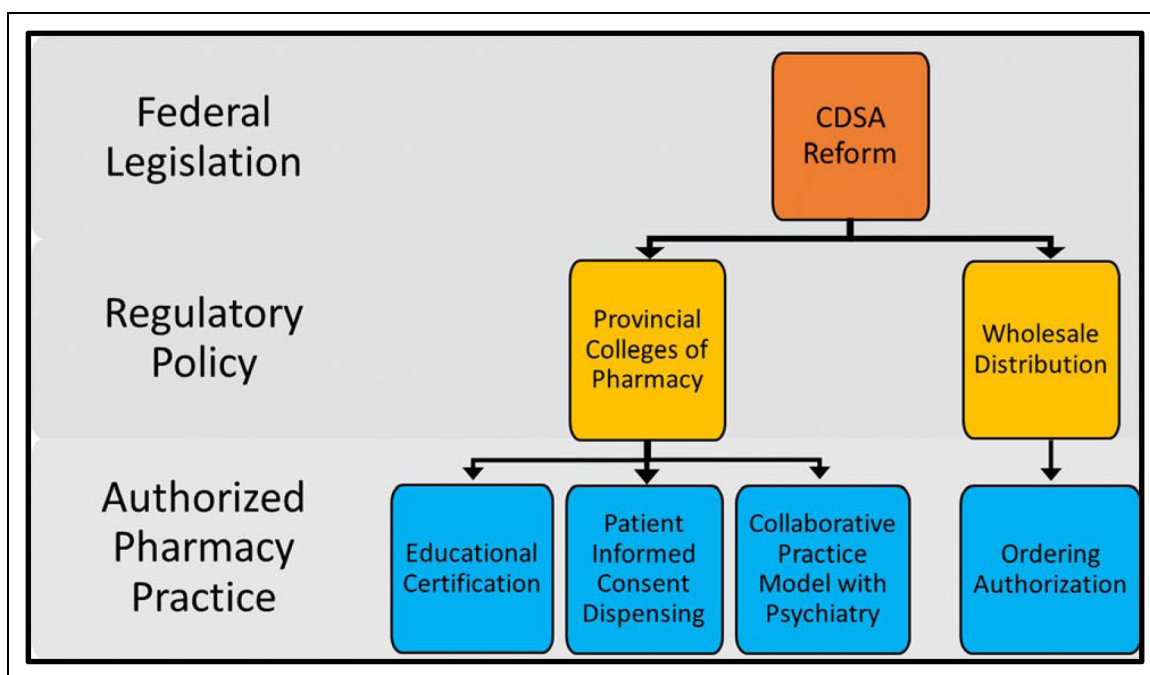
Federal Legislation

CDSA Reform

Regulatory Policy

Provincial Colleges of Pharmacy

Wholesale Distribution

Authorized Pharmacy Practice

Educational Certification

Patient Informed Consent Dispensing

Collaborative Practice Model with Psychiatry

Ordering Authorization